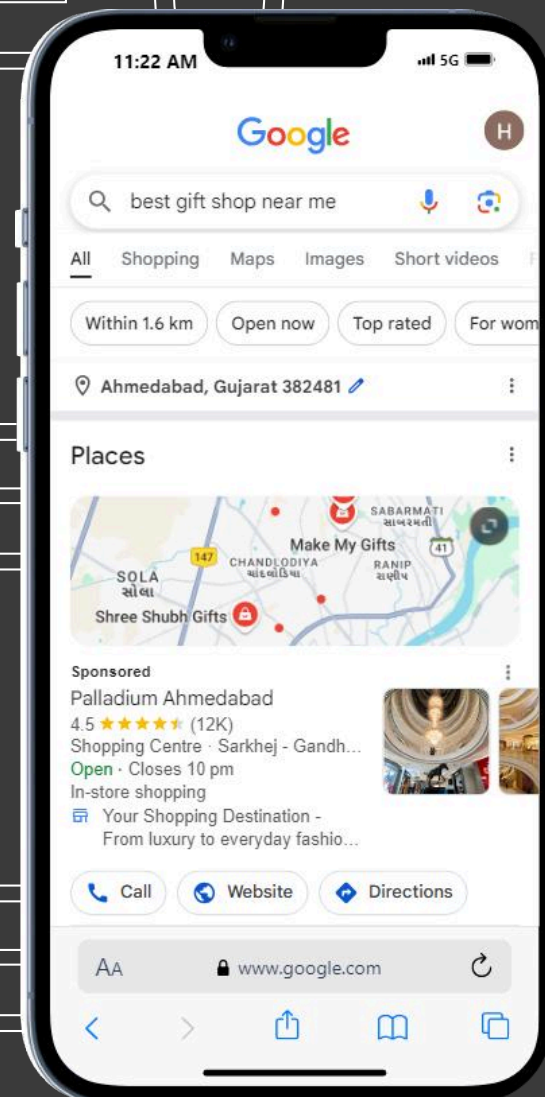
11:22 AM 5G

Google

H

best gift shop near me

All Shopping Maps Images Short videos

Within 1.6 km Open now Top rated For wom

Ahmedabad, Gujarat 382481

Places

SABARMATI
સાબરમતી
147
Make My Gifts
CHANDLODIYA
ચાંદલોડિયા
RANIP
રાણીપ
41
SOLA
સોલા
Shree Shubh Gifts

Sponsored
Palladium Ahmedabad
4.5 ★★★★★ (12K)
Shopping Centre · Sarkhej - Gandh...
Open · Closes 10 pm
In-store shopping
Your Shopping Destination - From luxury to everyday fashio...

Call Website Directions

AA www.google.com